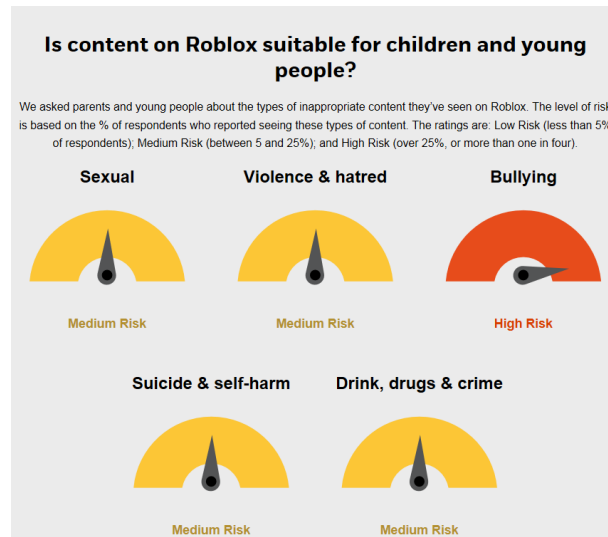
Is content on Roblox suitable for children and young people?

We asked parents and young people about the types of inappropriate content they've seen on Roblox. The level of risk is based on the % of respondents who reported seeing these types of content. The ratings are: Low Risk (less than 5% of respondents); Medium Risk (between 5 and 25%); and High Risk (over 25%, or more than one in four).

Sexual

Medium Risk

Violence & hatred

Medium Risk

Bullying

High Risk

Suicide & self-harm

Medium Risk

Drink, drugs & crime

Medium Risk